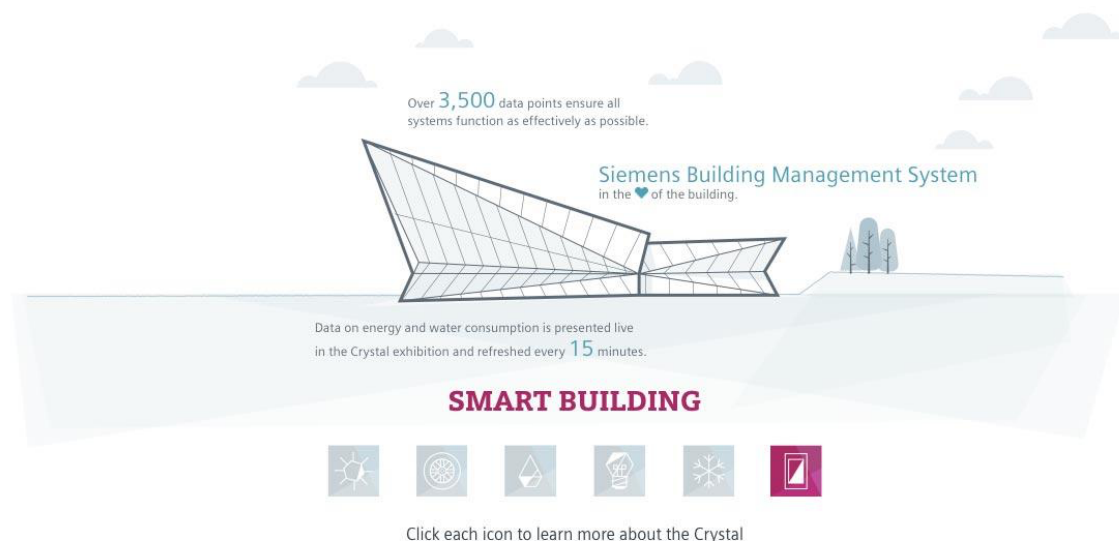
Over 3,500 data points ensure all systems function as effectively as possible.

Siemens Building Management System
in the ♥ of the building.

Data on energy and water consumption is presented live in the Crystal exhibition and refreshed every 15 minutes.

SMART BUILDING

Click each icon to learn more about the Crystal